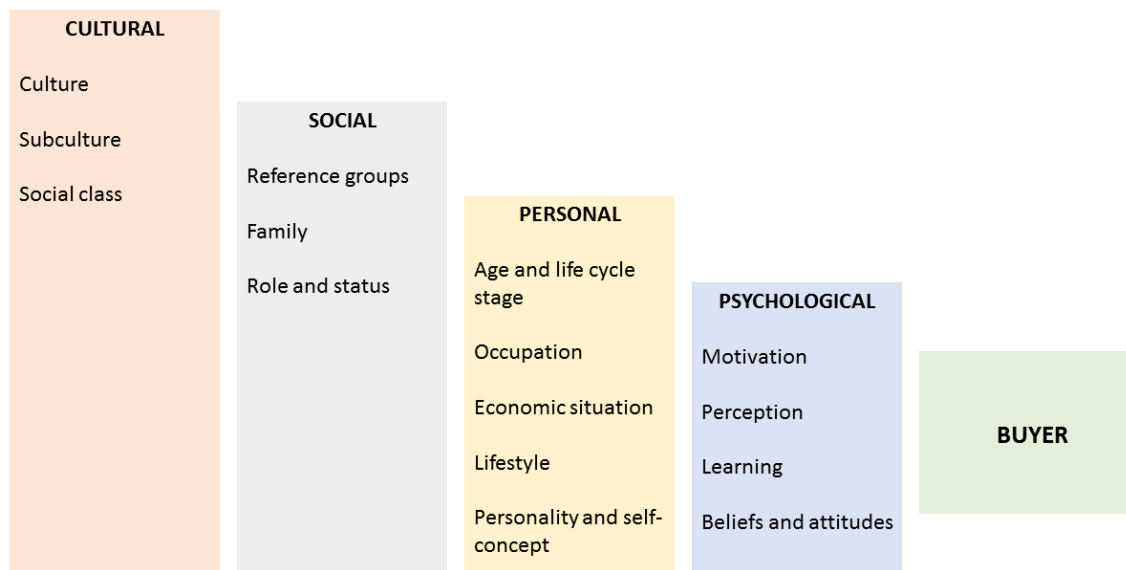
CULTURAL

Culture

Subculture

Social class

SOCIAL

Reference groups

Family

Role and status

PERSONAL

Age and life cycle stage

Occupation

Economic situation

Lifestyle

Personality and self-concept

PSYCHOLOGICAL

Motivation

Perception

Learning

Beliefs and attitudes

BUYER